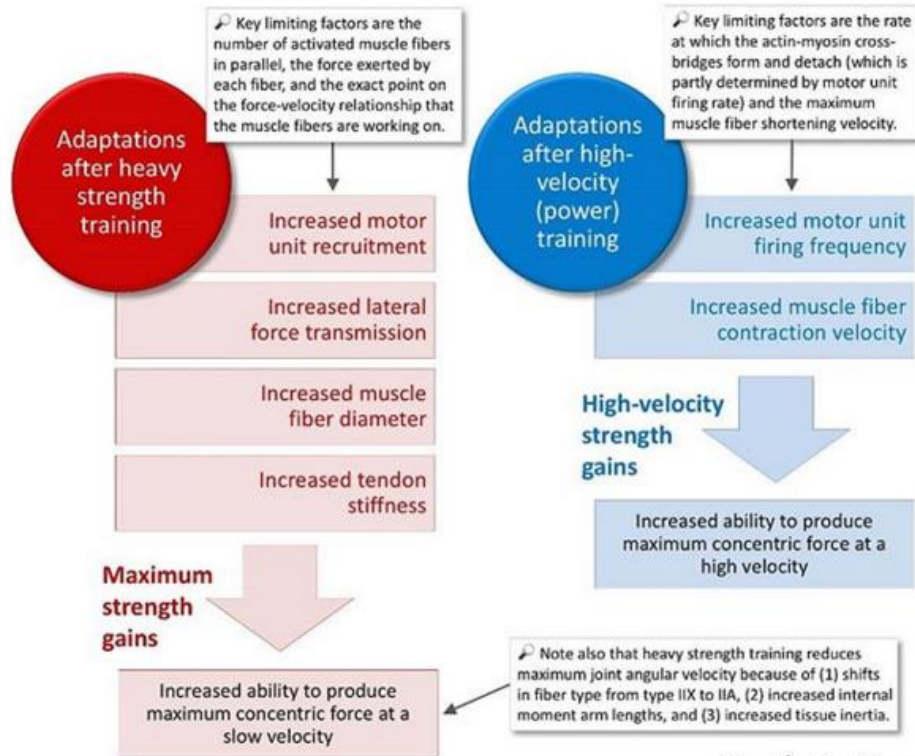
Key limiting factors are the number of activated muscle fibers in parallel, the force exerted by each fiber, and the exact point on the force-velocity relationship that the muscle fibers are working on.

Adaptations after heavy strength training

Increased motor unit recruitment

Increased lateral force transmission

Increased muscle fiber diameter

Increased tendon stiffness

Maximum strength gains

Increased ability to produce maximum concentric force at a slow velocity

Key limiting factors are the rate at which the actin-myosin cross-bridges form and detach (which is partly determined by motor unit firing rate) and the maximum muscle fiber shortening velocity.

Adaptations after high-velocity (power) training

Increased motor unit firing frequency

Increased muscle fiber contraction velocity

High-velocity strength gains

Increased ability to produce maximum concentric force at a high velocity

Note also that heavy strength training reduces maximum joint angular velocity because of (1) shifts in fiber type from type IIX to IIA, (2) increased internal moment arm lengths, and (3) increased tissue inertia.